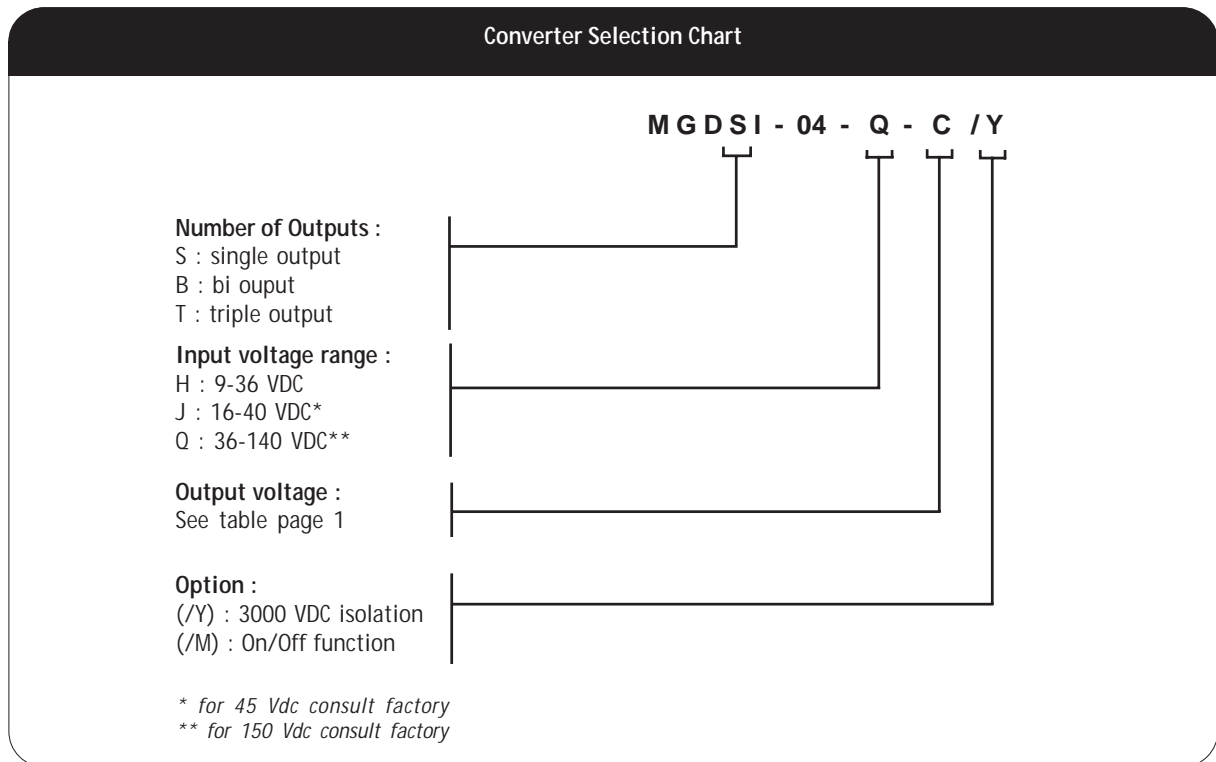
Converter Selection Chart

M G D S I - 04 - Q - C /Y

Number of Outputs :
S : single output
B : bi ouput
T : triple output

Input voltage range :
H : 9-36 VDC
J : 16-40 VDC*
Q : 36-140 VDC**

Output voltage :
See table page 1

Option :
(/Y) : 3000 VDC isolation
(/M) : On/Off function

* for 45 Vdc consult factory
** for 150 Vdc consult factory